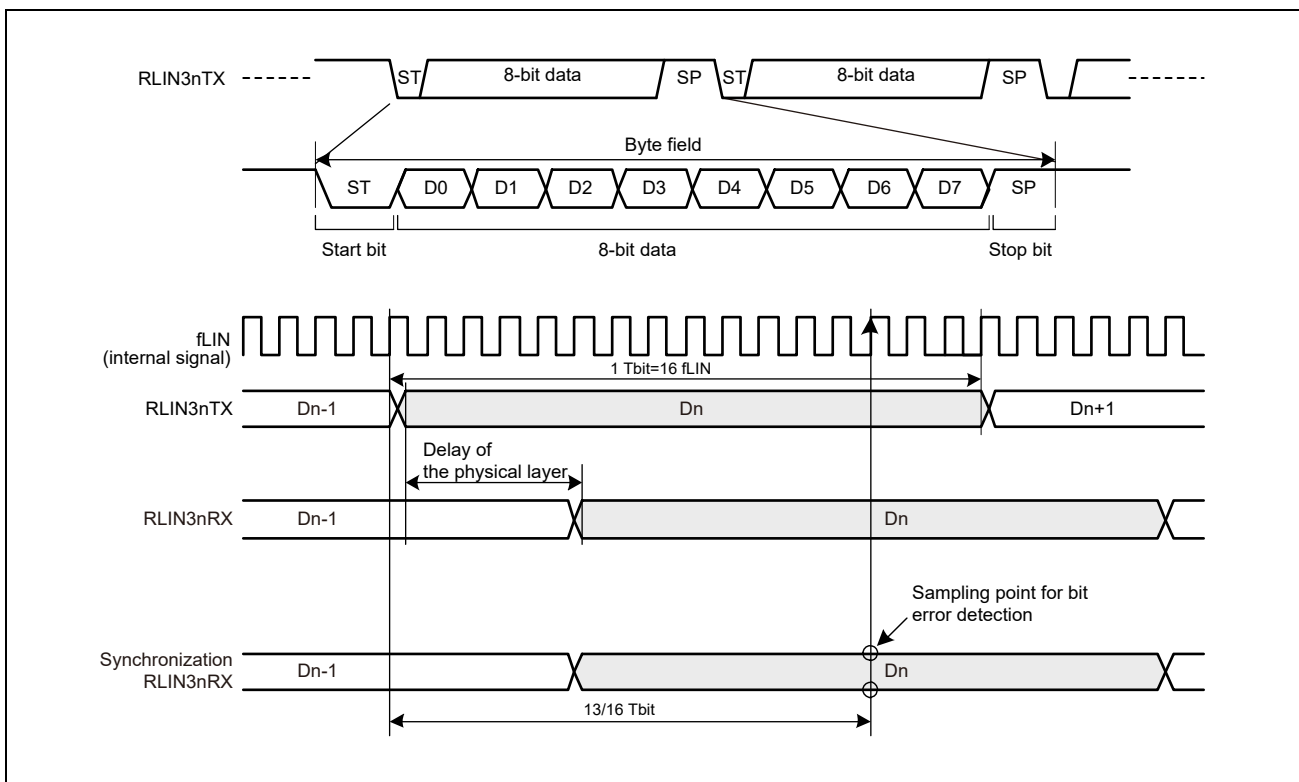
RLIN3nTX
ST
8-bit data
SP
ST
8-bit data
SP

Byte field
ST
D0
D1
D2
D3
D4
D5
D6
D7
SP
Start bit
8-bit data
Stop bit

fLIN
(internal signal)
1 Tbit=16 fLIN
RLIN3nTX
Dn-1
Dn
Dn+1
Delay of
the physical layer
RLIN3nRX
Dn-1
Dn
Sampling point for bit error detection
Synchronization RLIN3nRX
Dn-1
Dn
13/16 Tbit